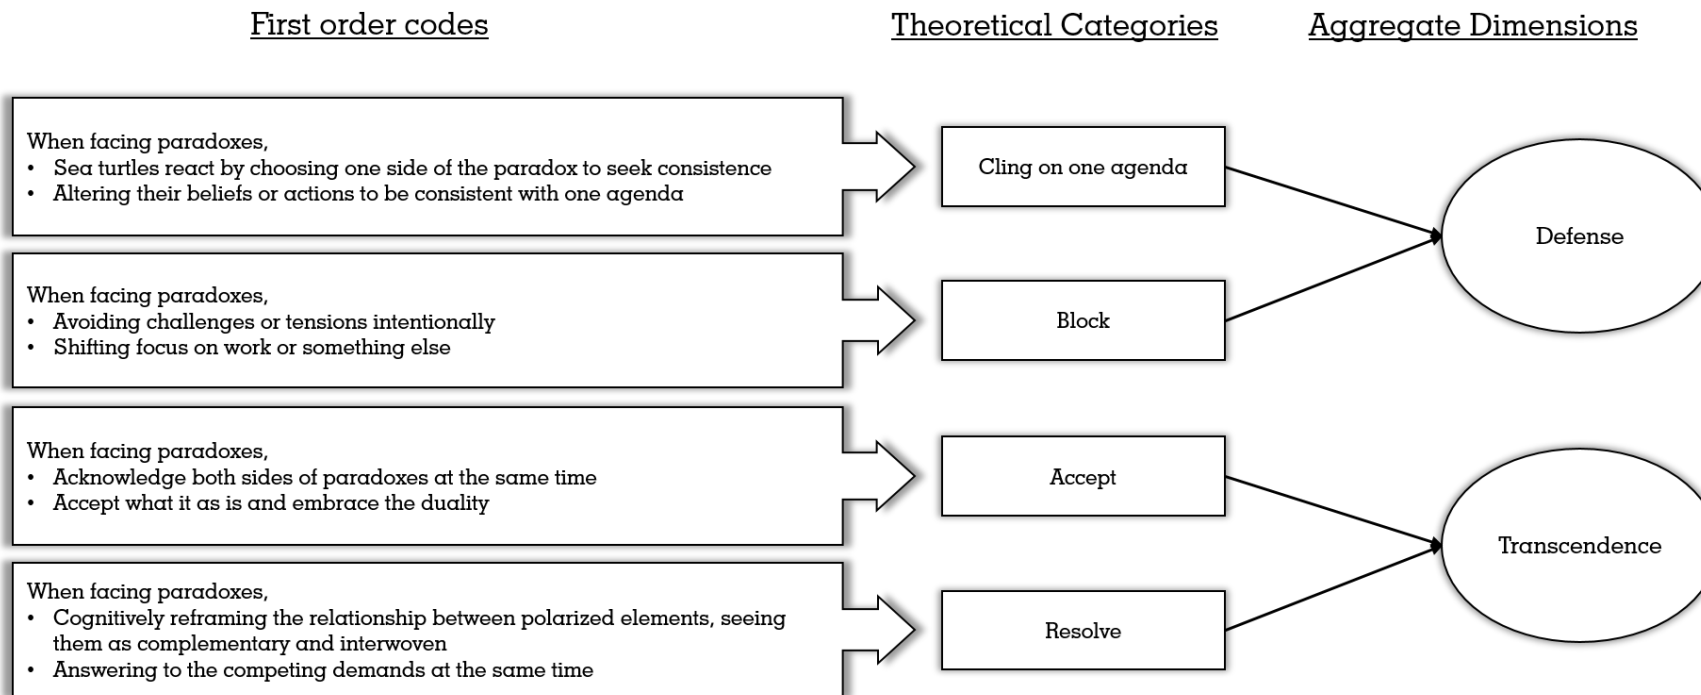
First order codes

Theoretical Categories

Aggregate Dimensions

When facing paradoxes,
• Sea turtles react by choosing one side of the paradox to seek consistence
• Altering their beliefs or actions to be consistent with one agenda

Cling on one agenda

When facing paradoxes,
• Avoiding challenges or tensions intentionally
• Shifting focus on work or something else

Block

Defense

When facing paradoxes,
• Acknowledge both sides of paradoxes at the same time
• Accept what it as is and embrace the duality

Accept

When facing paradoxes,
• Cognitively reframing the relationship between polarized elements, seeing them as complementary and interwoven
• Answering to the competing demands at the same time

Resolve

Transcendence